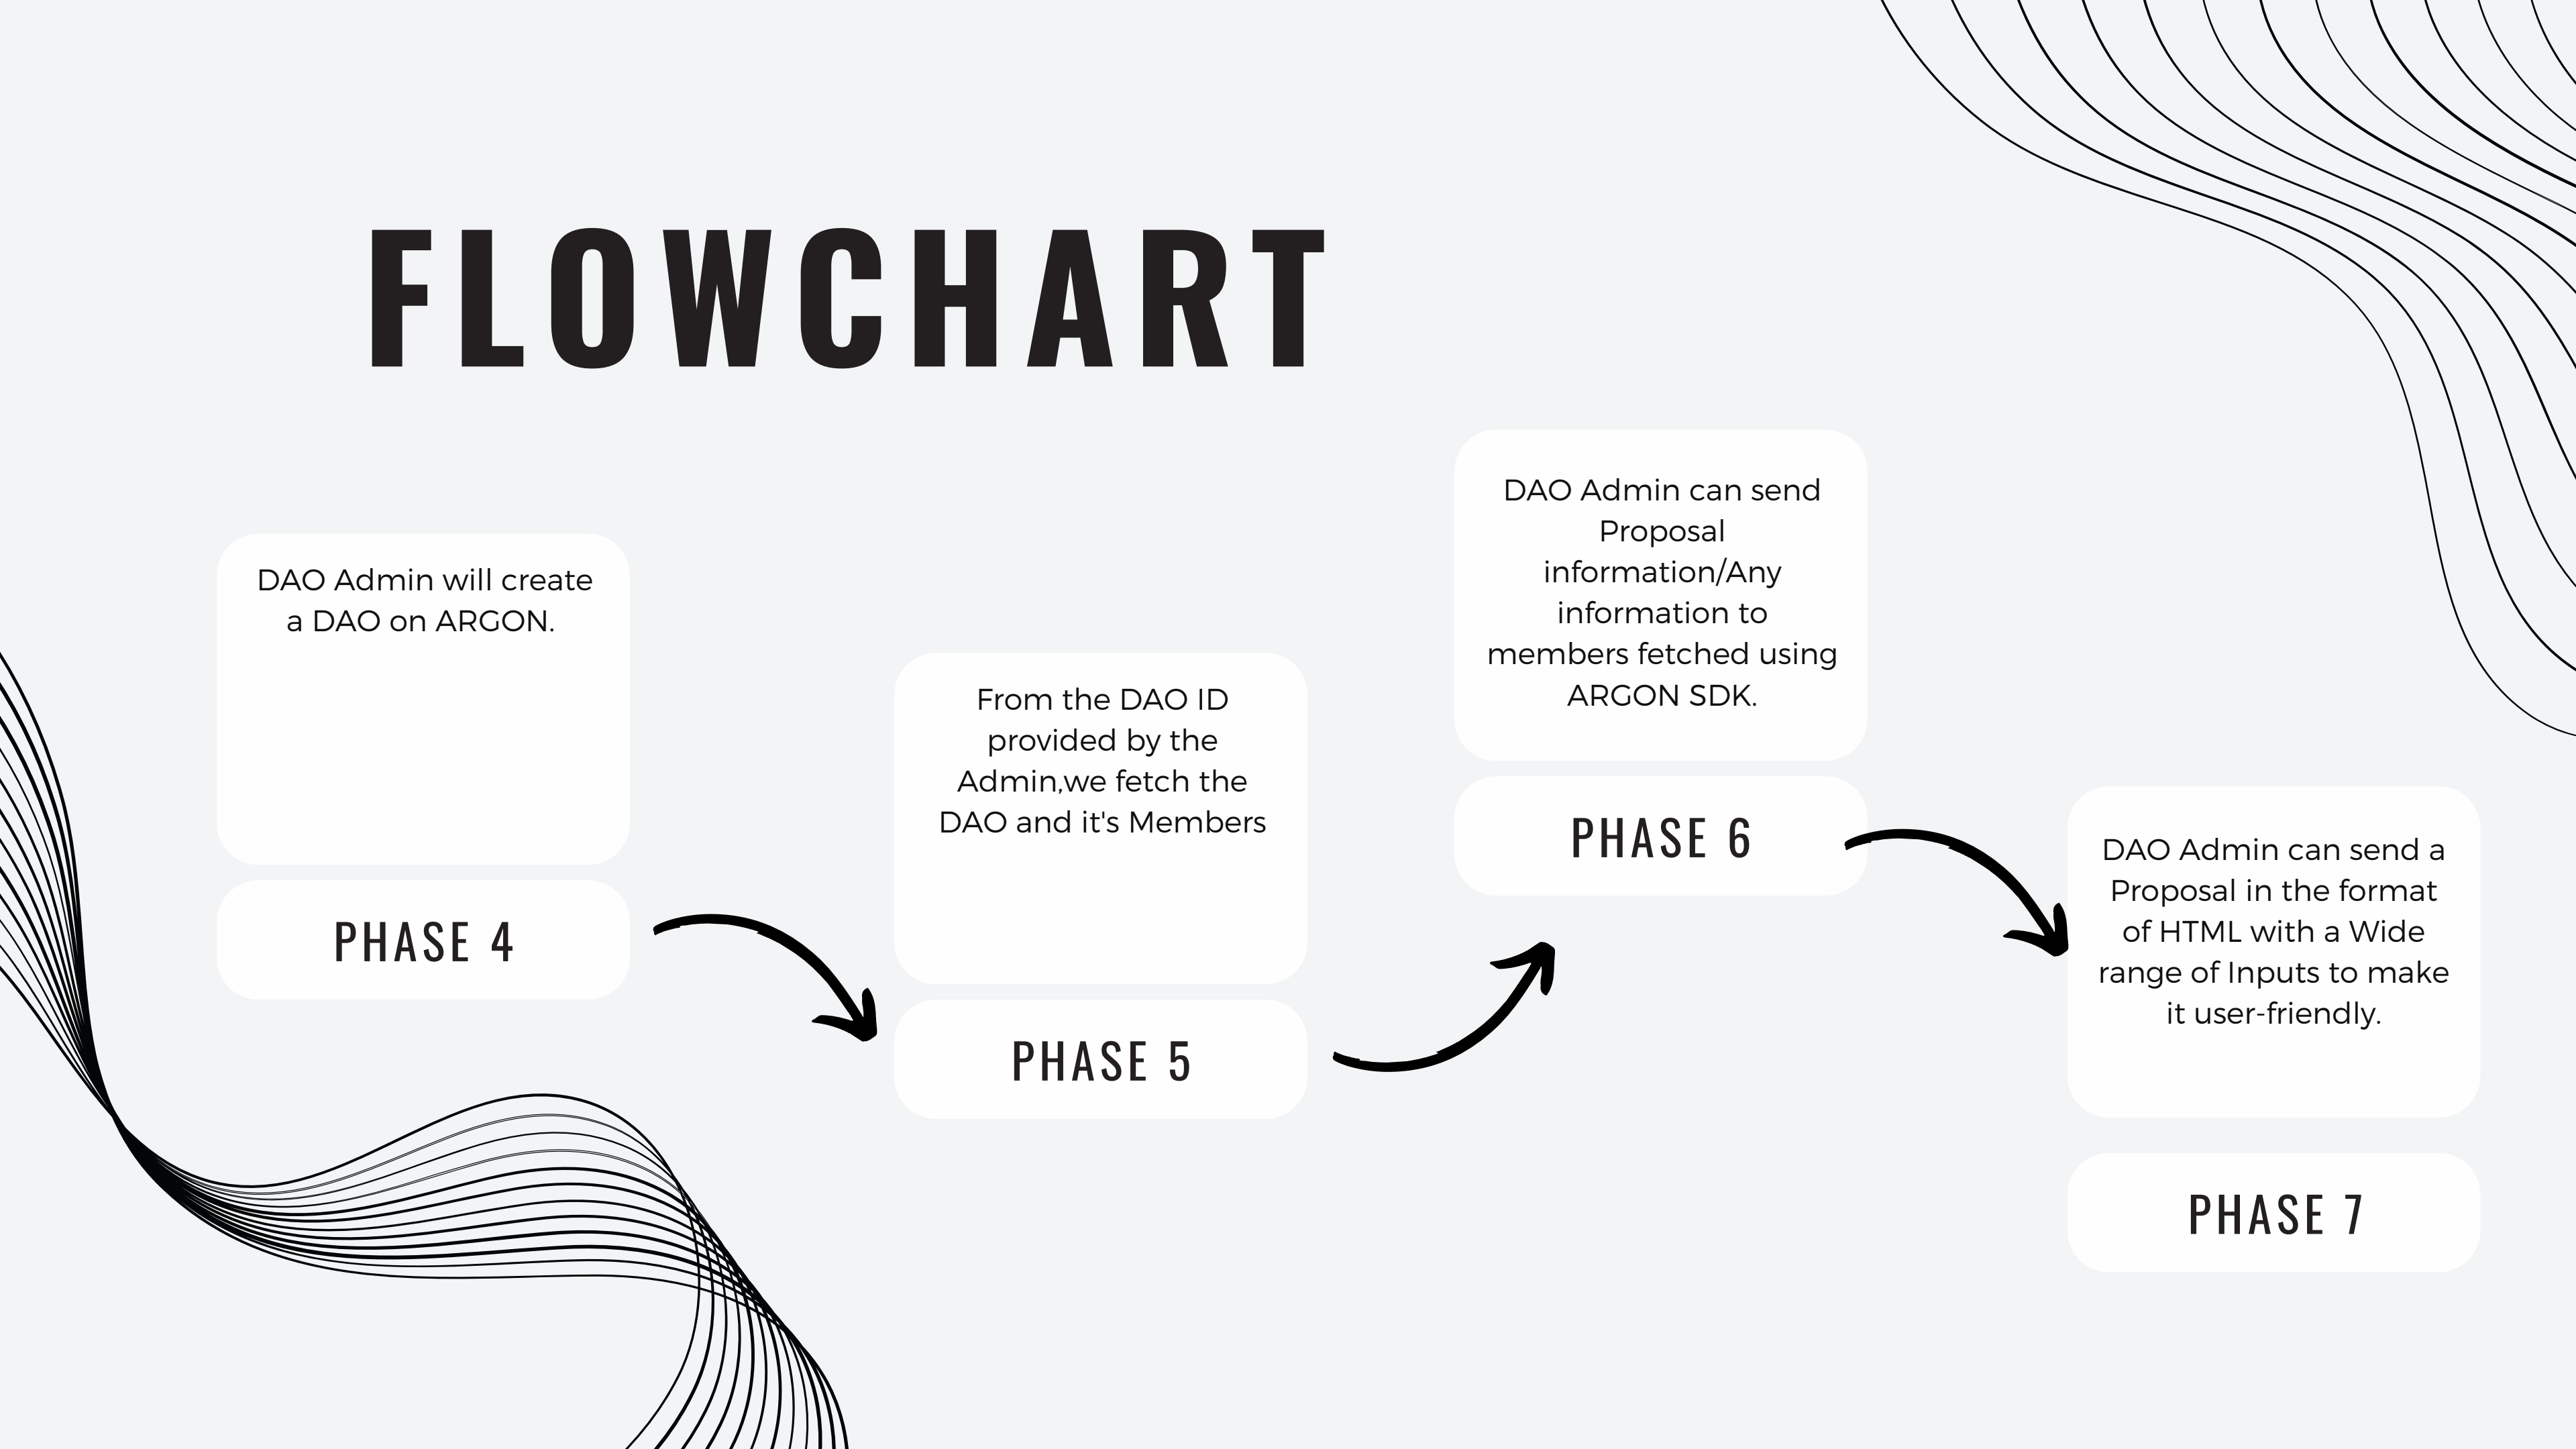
FLOWCHART

DAO Admin will create a DAO on ARGON.

PHASE 4

From the DAO ID provided by the Admin,we fetch the DAO and it's Members

PHASE 5

DAO Admin can send Proposal information/Any information to members fetched using ARGON SDK.

PHASE 6

DAO Admin can send a Proposal in the format of HTML with a Wide range of Inputs to make it user-friendly.

PHASE 7